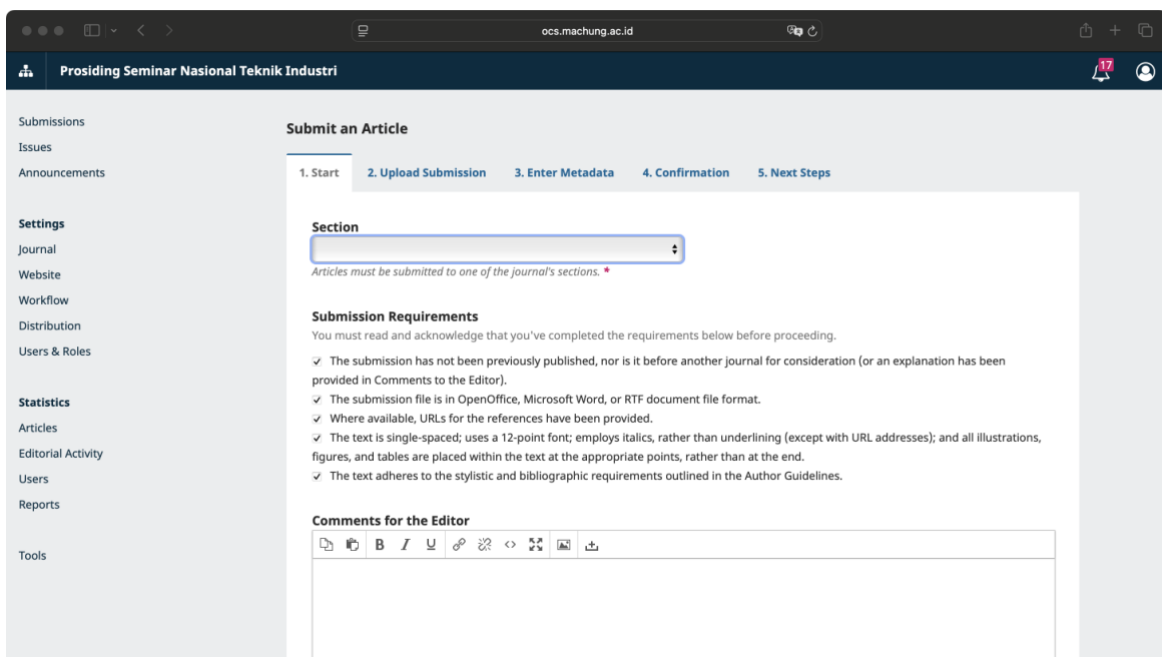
ocs.machung.ac.id

Prosiding Seminar Nasional Teknik Industri

17

Submissions
Issues
Announcements

Settings
Journal
Website
Workflow
Distribution
Users & Roles

Statistics
Articles
Editorial Activity
Users
Reports

Tools

Submit an Article

1. Start | 2. Upload Submission | 3. Enter Metadata | 4. Confirmation | 5. Next Steps

Section

Articles must be submitted to one of the journal's sections. *

Submission Requirements
You must read and acknowledge that you've completed the requirements below before proceeding.

✓ The submission has not been previously published, nor is it before another journal for consideration (or an explanation has been provided in Comments to the Editor).
✓ The submission file is in OpenOffice, Microsoft Word, or RTF document file format.
✓ Where available, URLs for the references have been provided.
✓ The text is single-spaced; uses a 12-point font; employs italics, rather than underlining (except with URL addresses); and all illustrations, figures, and tables are placed within the text at the appropriate points, rather than at the end.
✓ The text adheres to the stylistic and bibliographic requirements outlined in the Author Guidelines.

Comments for the Editor